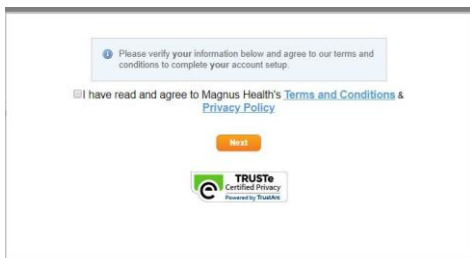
Please verify your information below and agree to our terms and conditions to complete your account setup.

I have read and agree to Magnus Health's Terms and Conditions & Privacy Policy

Next

TRUSTe
Certified Privacy
Powered by TrustArc